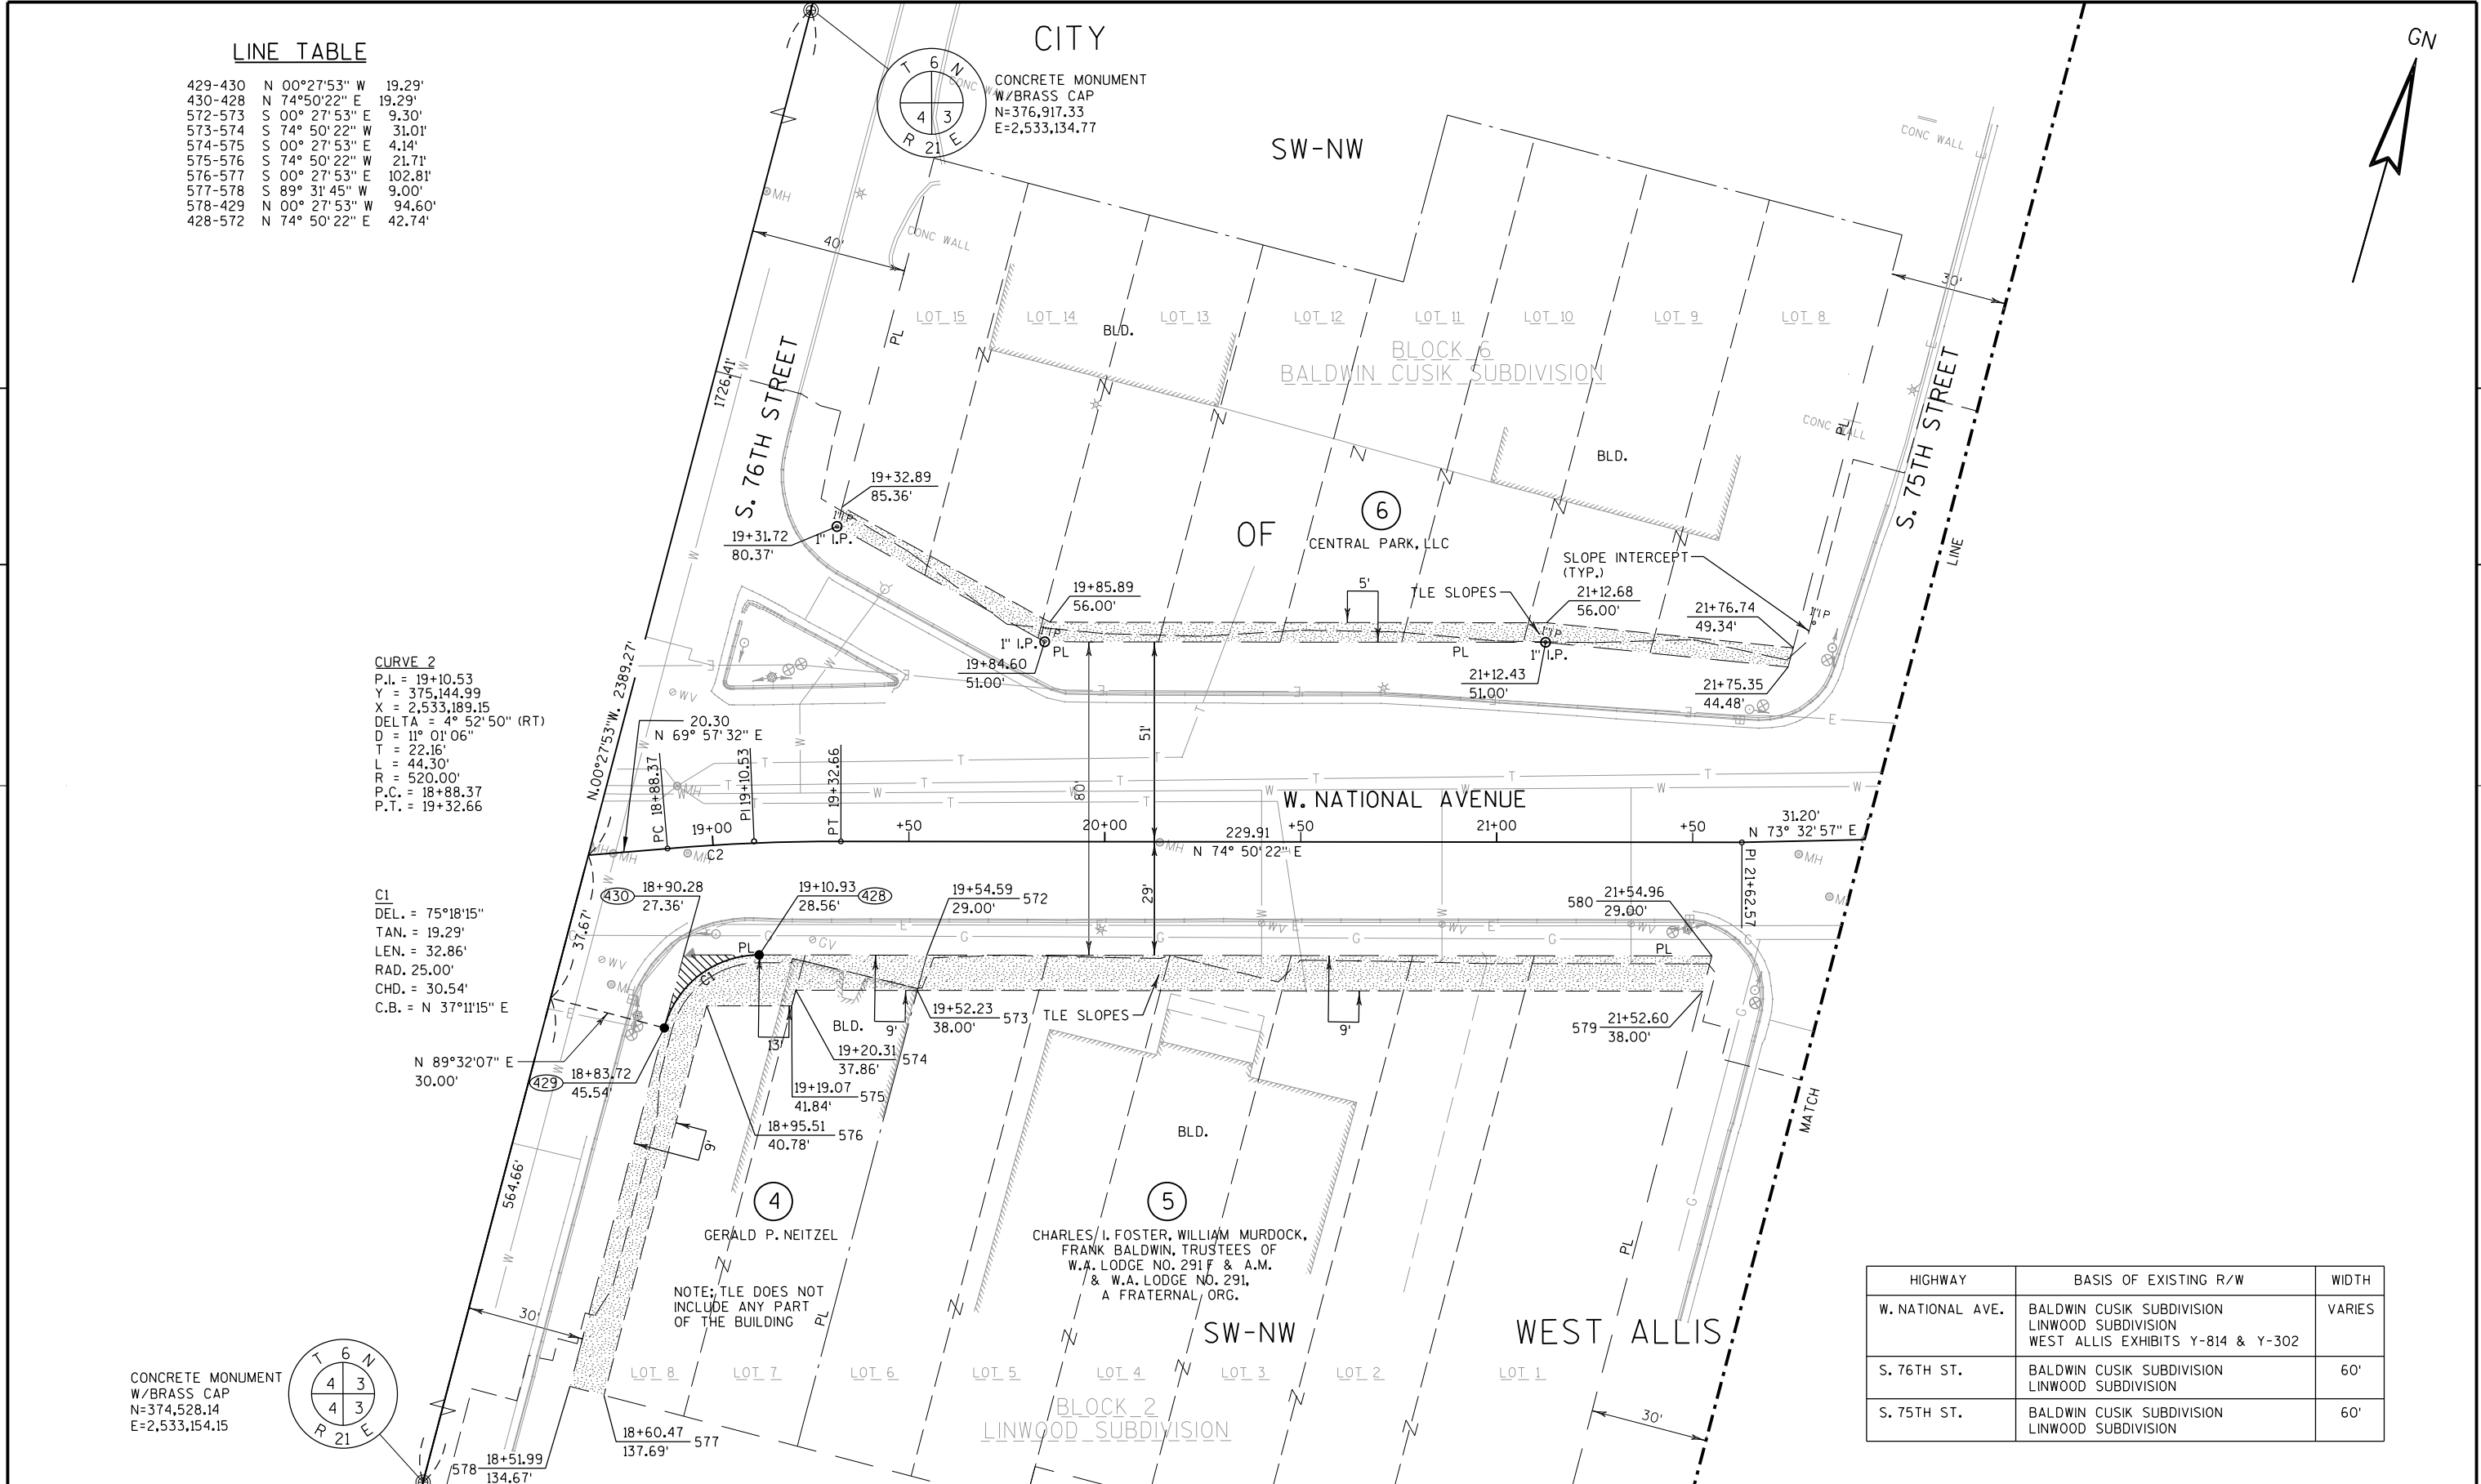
LINE TABLE

| | | |
|---|---|---|
| 429-430 | N 00°27'53" W | 19.29' |
| 430-428 | N 74°50'22" E | 19.29' |
| 572-573 | S 00° 27' 53" E | 9.30' |
| 573-574 | S 74° 50' 22" W | 31.01' |
| 574-575 | S 00° 27' 53" E | 4.14' |
| 575-576 | S 74° 50' 22" W | 21.71' |
| 576-577 | S 00° 27' 53" E | 102.81' |
| 577-578 | S 89° 31' 45" W | 9.00' |
| 578-429 | N 00° 27' 53" W | 94.60' |
| 428-572 | N 74° 50' 22" E | 42.74' |

CITY

T 6 N 4 3 R 21 E

CONCRETE MONUMENT W/BRASS CAP N=376,917.33 E=2,533,134.77

SW-NW

GN

MH

CONC WALL

40'

LOT 15 LOT 14 LOT 13 LOT 12 LOT 11 LOT 10 LOT 9 LOT 8

BLD.

BLOCK 6
BALDWIN CUSIK SUBDIVISION

PL

1726.41'

S. 76TH STREET

S. 75TH STREET

30'

CONC WALL

BLD.

19+32.89
85.36'

19+31.72
80.37'

1" I.P.

OF

6

CENTRAL PARK, LLC

SLOPE INTERCEPT (TYP.)

LINE

19+85.89
56.00'

5'

TLE SLOPES

21+12.68
56.00'

21+76.74
49.34'

1" I.P.

PL

19+84.60
51.00'

21+12.43
51.00'

21+75.35
44.48'

CURVE 2
P.I. = 19+10.53
Y = 375,144.99
X = 2,533,189.15
DELTA = 4° 52' 50" (RT)
D = 11° 01' 06"
T = 22.16'
L = 44.30'
R = 520.00'
P.C. = 18+88.37
P.T. = 19+32.66

N.00°27'53"W. 2389.27'

20.30
N 69° 57' 32" E

51'

80'

PC 18+88.37

PI 19+10.53

PT 19+32.66

W. NATIONAL AVENUE

19+00 +50 20+00 229.91 +50 21+00 +50

31.20'
N 73° 32' 57" E

C2

N 74° 50' 22" E

PI 21+62.57

29'

C1
DEL. = 75°18'15"
TAN. = 19.29'
LEN. = 32.86'
RAD. 25.00'
CHD. = 30.54'
C.B. = N 37°11'15" E

430 18+90.28
27.36'

19+10.93 428
28.56'

19+54.59 572
29.00'

580 21+54.96
29.00'

37.67'

PL

BLD. 9'

19+52.23 573
38.00'

TLE SLOPES

9'

579 21+52.60
38.00'

N 89°32'07" E
30.00'

429 18+83.72
45.54'

13'

19+20.31 574
37.86'

19+19.07 575
41.84'

18+95.51 576
40.78'

BLD.

MATCH

9'

564.66'

4
GERALD P. NEITZEL

5
CHARLES I. FOSTER, WILLIAM MURDOCK, FRANK BALDWIN, TRUSTEES OF W.A. LODGE NO. 291 F & A.M. & W.A. LODGE NO. 291, A FRATERNAL ORG.

NOTE: TLE DOES NOT INCLUDE ANY PART OF THE BUILDING

SW-NW

WEST ALLIS

30'

LOT 8 LOT 7 LOT 6 LOT 5 LOT 4 LOT 3 LOT 2 LOT 1

BLOCK 2
LINWOOD SUBDIVISION

CONCRETE MONUMENT W/BRASS CAP N=374,528.14 E=2,533,154.15

T 6 N 4 3 4 3 R 21 E

578 18+51.99
134.67'

18+60.47 577
137.69'

30'

| HIGHWAY | BASIS OF EXISTING R/W | WIDTH |
|---|---|---|
| W. NATIONAL AVE. | BALDWIN CUSIK SUBDIVISION LINWOOD SUBDIVISION WEST ALLIS EXHIBITS Y-814 & Y-302 | VARIES |
| S. 76TH ST. | BALDWIN CUSIK SUBDIVISION LINWOOD SUBDIVISION | 60' |
| S. 75TH ST. | BALDWIN CUSIK SUBDIVISION LINWOOD SUBDIVISION | 60' |